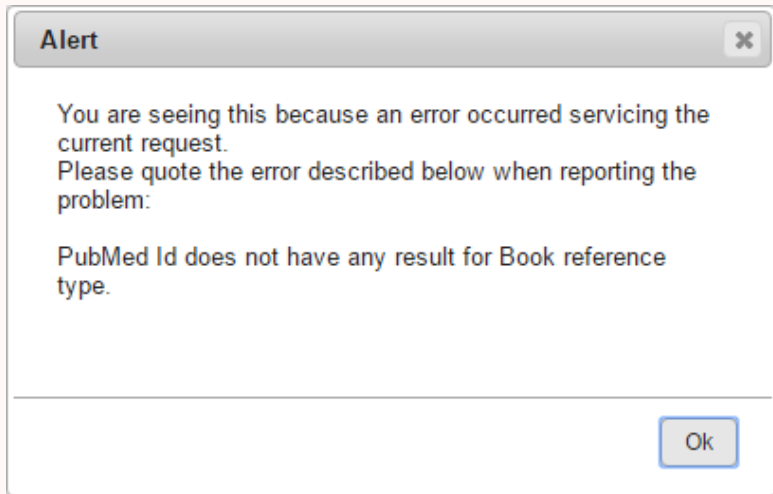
Alert

✖

You are seeing this because an error occurred servicing the current request.
Please quote the error described below when reporting the problem:

PubMed Id does not have any result for Book reference type.

Ok